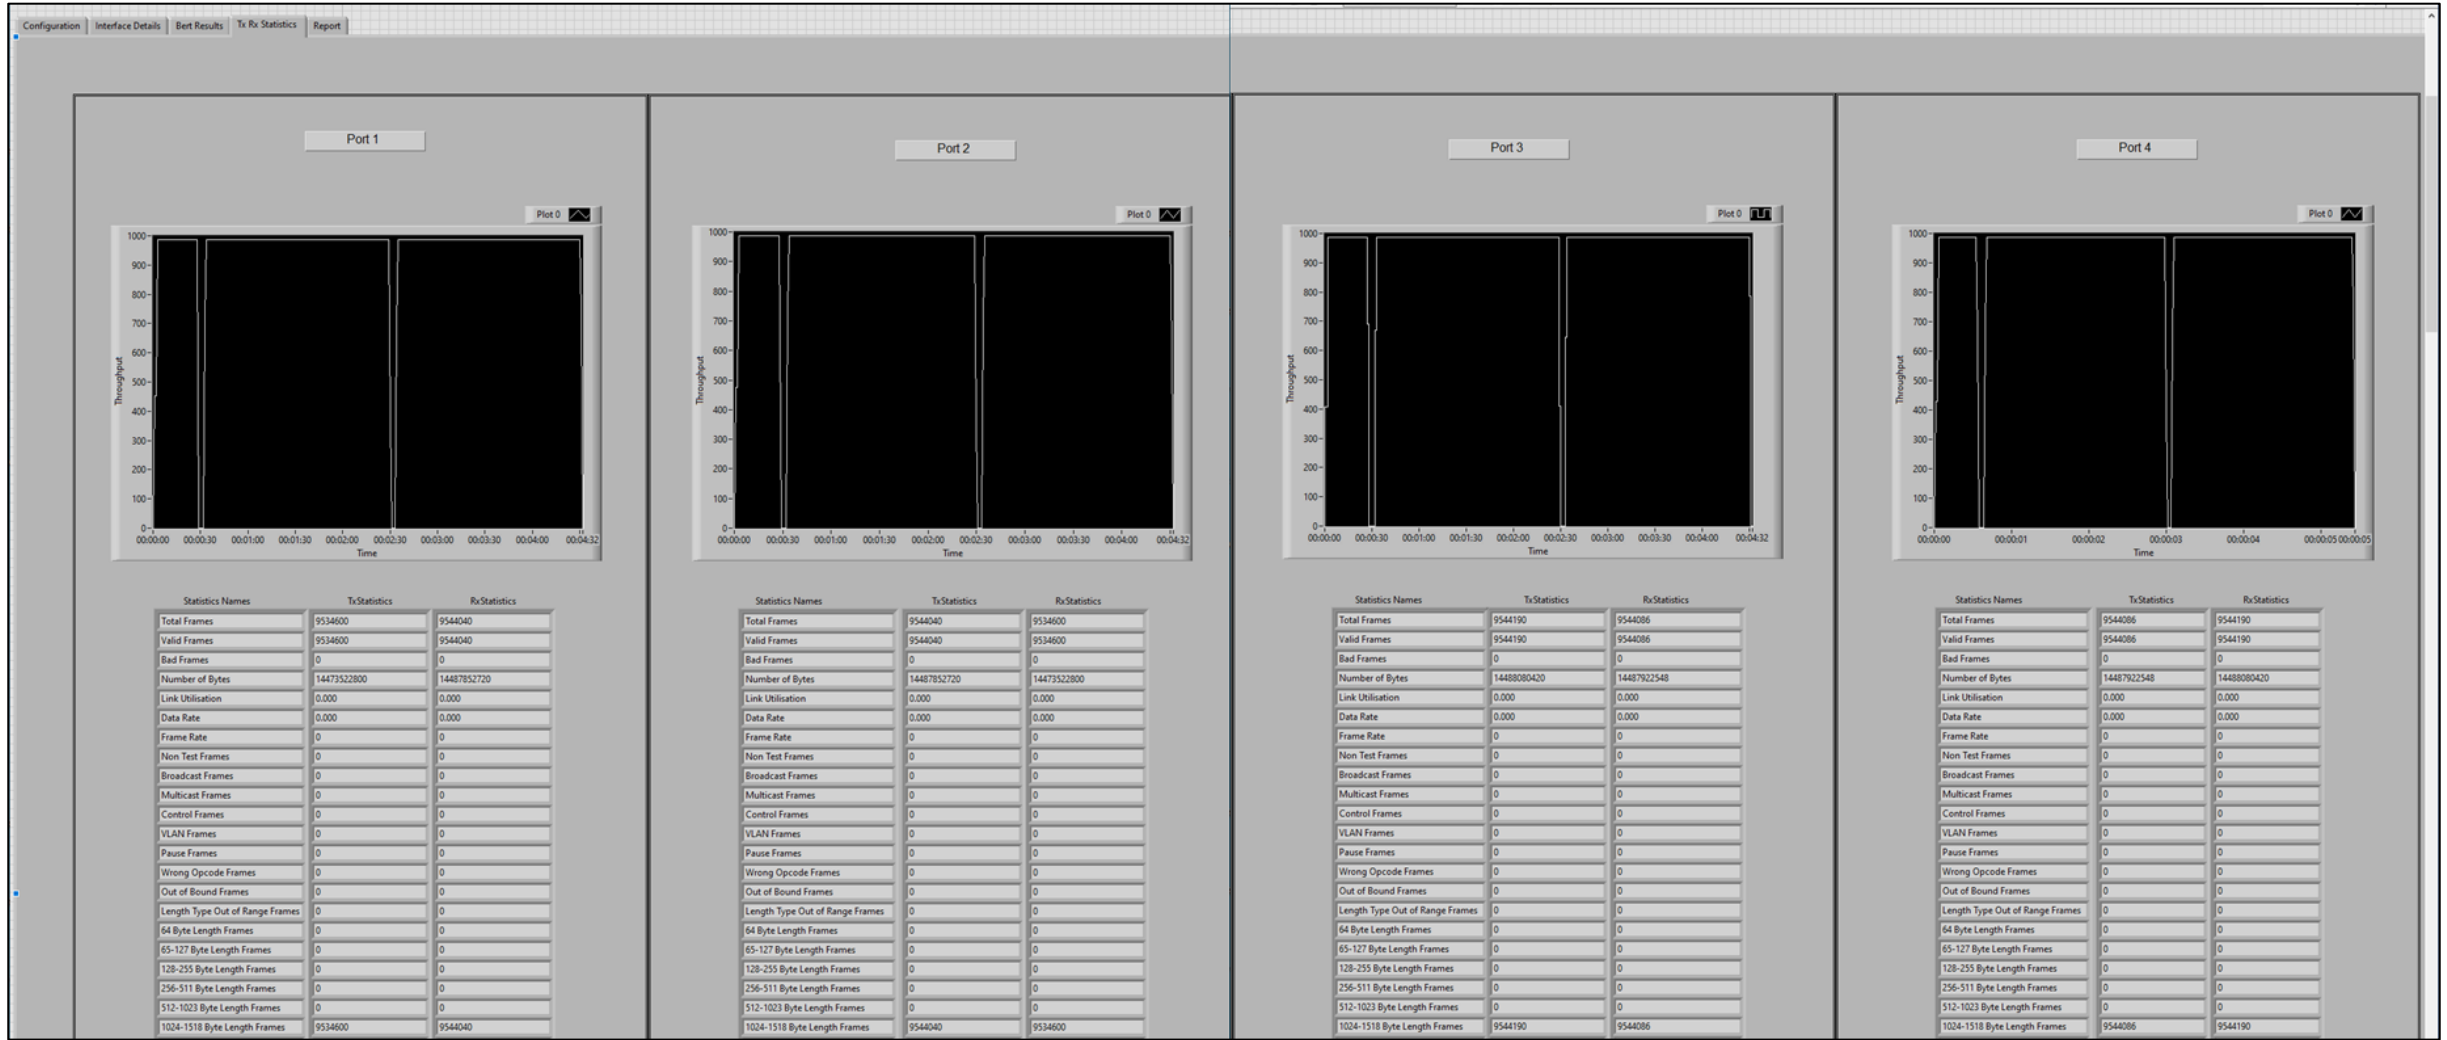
Configuration | Interface Details | Bert Results | Tx Rx Statistics | Report

Port 1

Plot 0

1000
900
800
700
600
500
400
300
200
100
0

Throughput

00:00:00 00:00:30 00:01:00 00:01:30 00:02:00 00:02:30 00:03:00 00:03:30 00:04:00 00:04:32
Time

| Statistics Names | TxStatistics | RxStatistics |
|---|---|---|
| Total Frames | 9534600 | 9544040 |
| Valid Frames | 9534600 | 9544040 |
| Bad Frames | 0 | 0 |
| Number of Bytes | 14473522800 | 14487852720 |
| Link Utilisation | 0.000 | 0.000 |
| Data Rate | 0.000 | 0.000 |
| Frame Rate | 0 | 0 |
| Non Test Frames | 0 | 0 |
| Broadcast Frames | 0 | 0 |
| Multicast Frames | 0 | 0 |
| Control Frames | 0 | 0 |
| VLAN Frames | 0 | 0 |
| Pause Frames | 0 | 0 |
| Wrong Opcode Frames | 0 | 0 |
| Out of Bound Frames | 0 | 0 |
| Length Type Out of Range Frames | 0 | 0 |
| 64 Byte Length Frames | 0 | 0 |
| 65-127 Byte Length Frames | 0 | 0 |
| 128-255 Byte Length Frames | 0 | 0 |
| 256-511 Byte Length Frames | 0 | 0 |
| 512-1023 Byte Length Frames | 0 | 0 |
| 1024-1518 Byte Length Frames | 9534600 | 9544040 |

Port 2

Plot 0

1000
900
800
700
600
500
400
300
200
100
0

Throughput

00:00:00 00:00:30 00:01:00 00:01:30 00:02:00 00:02:30 00:03:00 00:03:30 00:04:00 00:04:32
Time

| Statistics Names | TxStatistics | RxStatistics |
|---|---|---|
| Total Frames | 9544040 | 9534600 |
| Valid Frames | 9544040 | 9534600 |
| Bad Frames | 0 | 0 |
| Number of Bytes | 14487852720 | 14473522800 |
| Link Utilisation | 0.000 | 0.000 |
| Data Rate | 0.000 | 0.000 |
| Frame Rate | 0 | 0 |
| Non Test Frames | 0 | 0 |
| Broadcast Frames | 0 | 0 |
| Multicast Frames | 0 | 0 |
| Control Frames | 0 | 0 |
| VLAN Frames | 0 | 0 |
| Pause Frames | 0 | 0 |
| Wrong Opcode Frames | 0 | 0 |
| Out of Bound Frames | 0 | 0 |
| Length Type Out of Range Frames | 0 | 0 |
| 64 Byte Length Frames | 0 | 0 |
| 65-127 Byte Length Frames | 0 | 0 |
| 128-255 Byte Length Frames | 0 | 0 |
| 256-511 Byte Length Frames | 0 | 0 |
| 512-1023 Byte Length Frames | 0 | 0 |
| 1024-1518 Byte Length Frames | 9544040 | 9534600 |

Port 3

Plot 0

1000
900
800
700
600
500
400
300
200
100
0

Throughput

00:00:00 00:00:30 00:01:00 00:01:30 00:02:00 00:02:30 00:03:00 00:03:30 00:04:00 00:04:32
Time

| Statistics Names | TxStatistics | RxStatistics |
|---|---|---|
| Total Frames | 9544190 | 9544086 |
| Valid Frames | 9544190 | 9544086 |
| Bad Frames | 0 | 0 |
| Number of Bytes | 14488080420 | 14487922548 |
| Link Utilisation | 0.000 | 0.000 |
| Data Rate | 0.000 | 0.000 |
| Frame Rate | 0 | 0 |
| Non Test Frames | 0 | 0 |
| Broadcast Frames | 0 | 0 |
| Multicast Frames | 0 | 0 |
| Control Frames | 0 | 0 |
| VLAN Frames | 0 | 0 |
| Pause Frames | 0 | 0 |
| Wrong Opcode Frames | 0 | 0 |
| Out of Bound Frames | 0 | 0 |
| Length Type Out of Range Frames | 0 | 0 |
| 64 Byte Length Frames | 0 | 0 |
| 65-127 Byte Length Frames | 0 | 0 |
| 128-255 Byte Length Frames | 0 | 0 |
| 256-511 Byte Length Frames | 0 | 0 |
| 512-1023 Byte Length Frames | 0 | 0 |
| 1024-1518 Byte Length Frames | 9544190 | 9544086 |

Port 4

Plot 0

1000
900
800
700
600
500
400
300
200
100
0

Throughput

00:00:00 00:00:01 00:00:02 00:00:03 00:00:04 00:00:05 00:00:05
Time

| Statistics Names | TxStatistics | RxStatistics |
|---|---|---|
| Total Frames | 9544086 | 9544190 |
| Valid Frames | 9544086 | 9544190 |
| Bad Frames | 0 | 0 |
| Number of Bytes | 14487922548 | 14488080420 |
| Link Utilisation | 0.000 | 0.000 |
| Data Rate | 0.000 | 0.000 |
| Frame Rate | 0 | 0 |
| Non Test Frames | 0 | 0 |
| Broadcast Frames | 0 | 0 |
| Multicast Frames | 0 | 0 |
| Control Frames | 0 | 0 |
| VLAN Frames | 0 | 0 |
| Pause Frames | 0 | 0 |
| Wrong Opcode Frames | 0 | 0 |
| Out of Bound Frames | 0 | 0 |
| Length Type Out of Range Frames | 0 | 0 |
| 64 Byte Length Frames | 0 | 0 |
| 65-127 Byte Length Frames | 0 | 0 |
| 128-255 Byte Length Frames | 0 | 0 |
| 256-511 Byte Length Frames | 0 | 0 |
| 512-1023 Byte Length Frames | 0 | 0 |
| 1024-1518 Byte Length Frames | 9544086 | 9544190 |